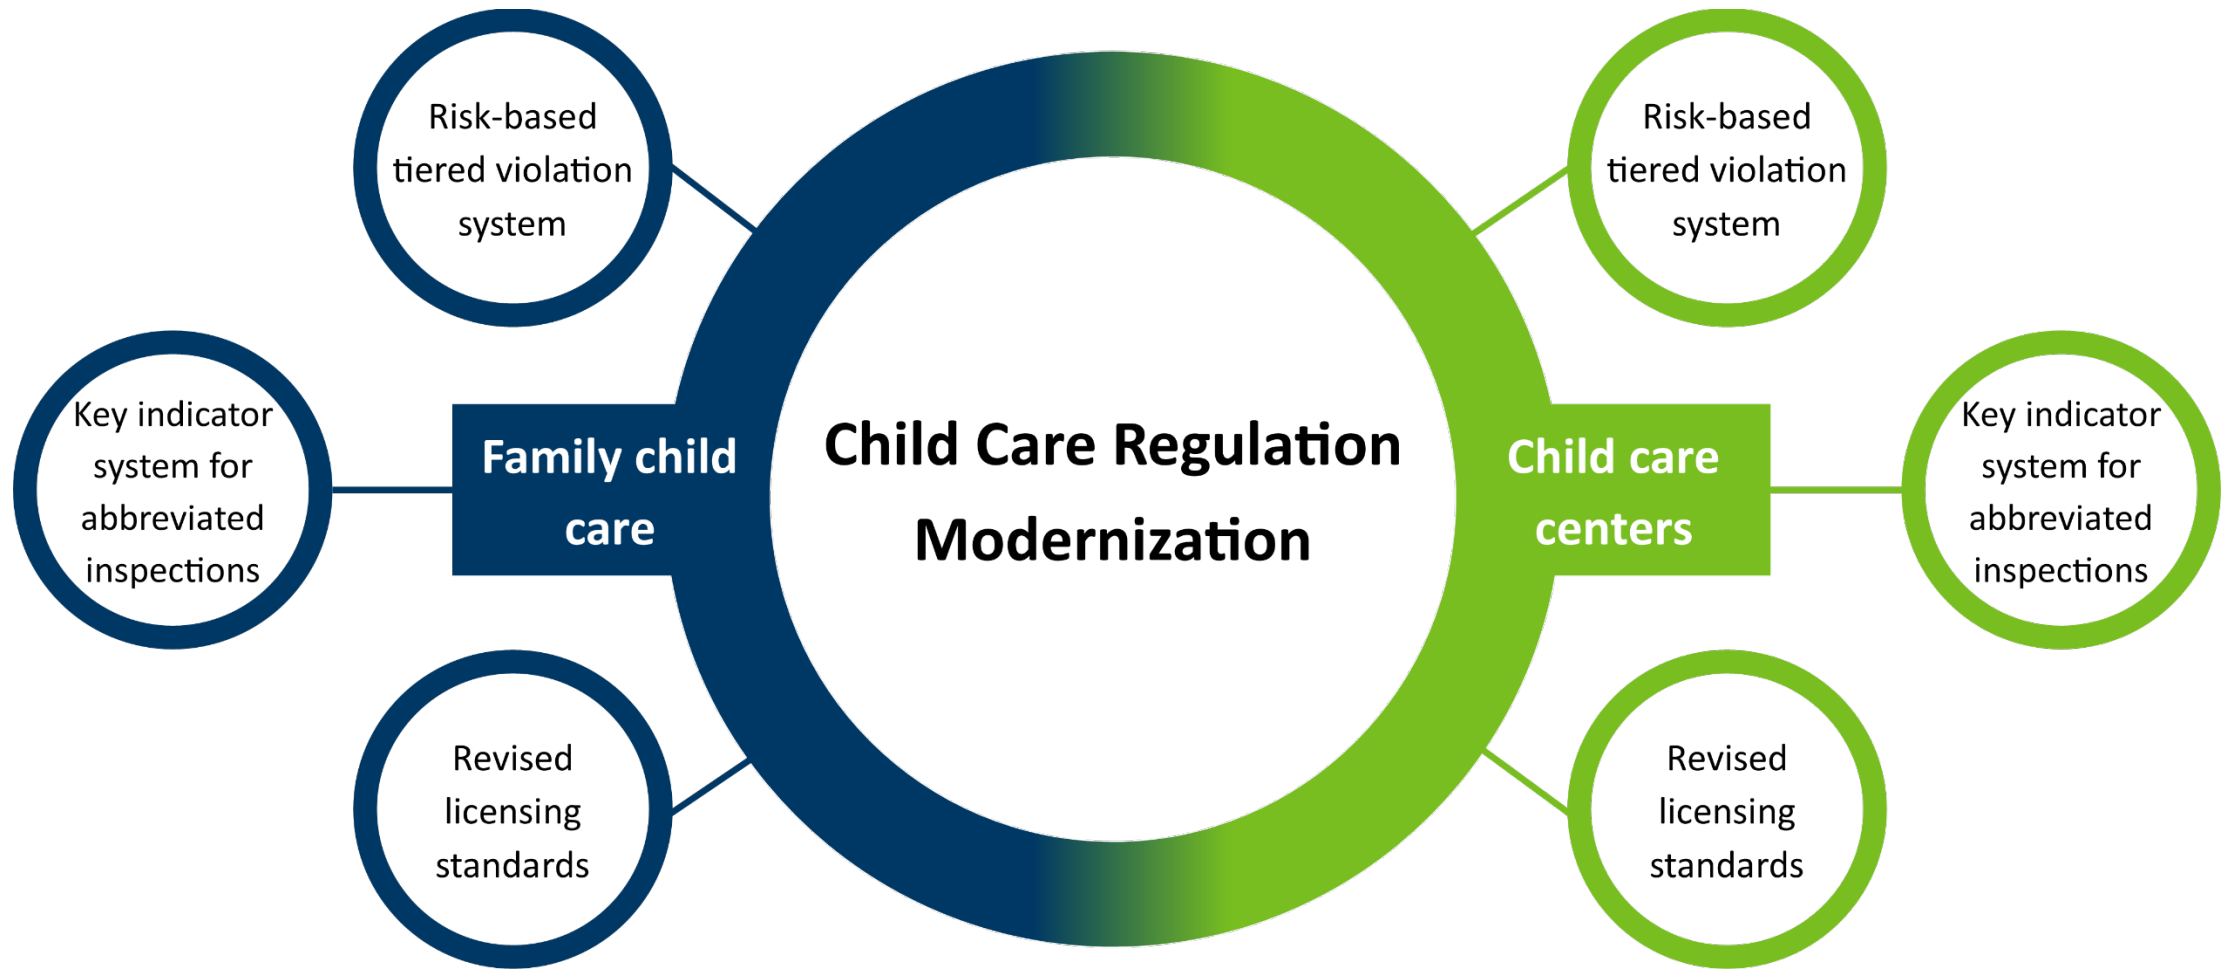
Risk-based tiered violation system

Key indicator system for abbreviated inspections

Revised licensing standards

Family child care

Child Care Regulation Modernization

Child care centers

Risk-based tiered violation system

Key indicator system for abbreviated inspections

Revised licensing standards